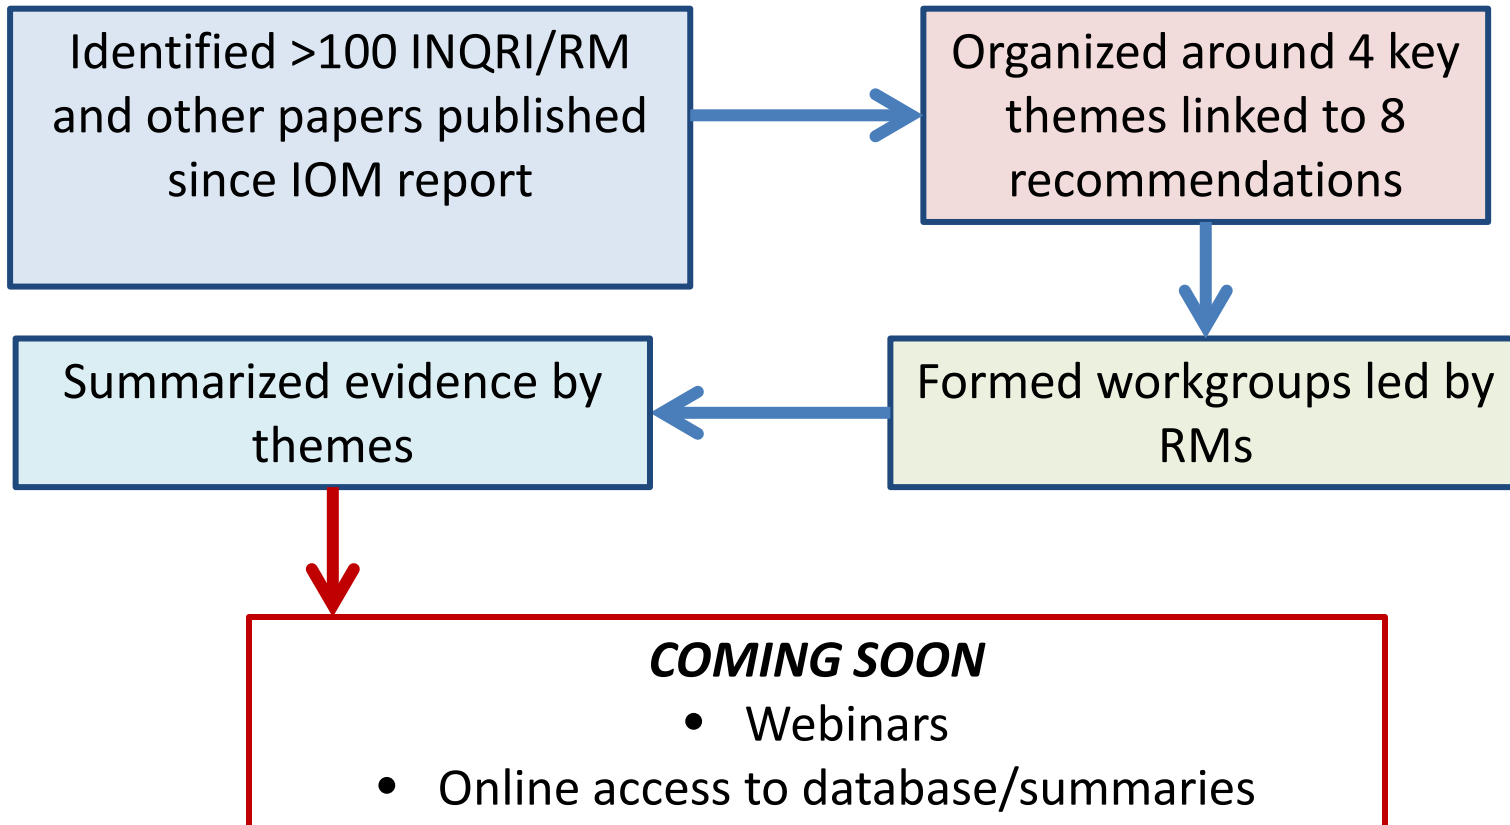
Identified >100 INQRI/RM and other papers published since IOM report

Organized around 4 key themes linked to 8 recommendations

Formed workgroups led by RMs

Summarized evidence by themes

***COMING SOON***

- Webinars
- Online access to database/summaries